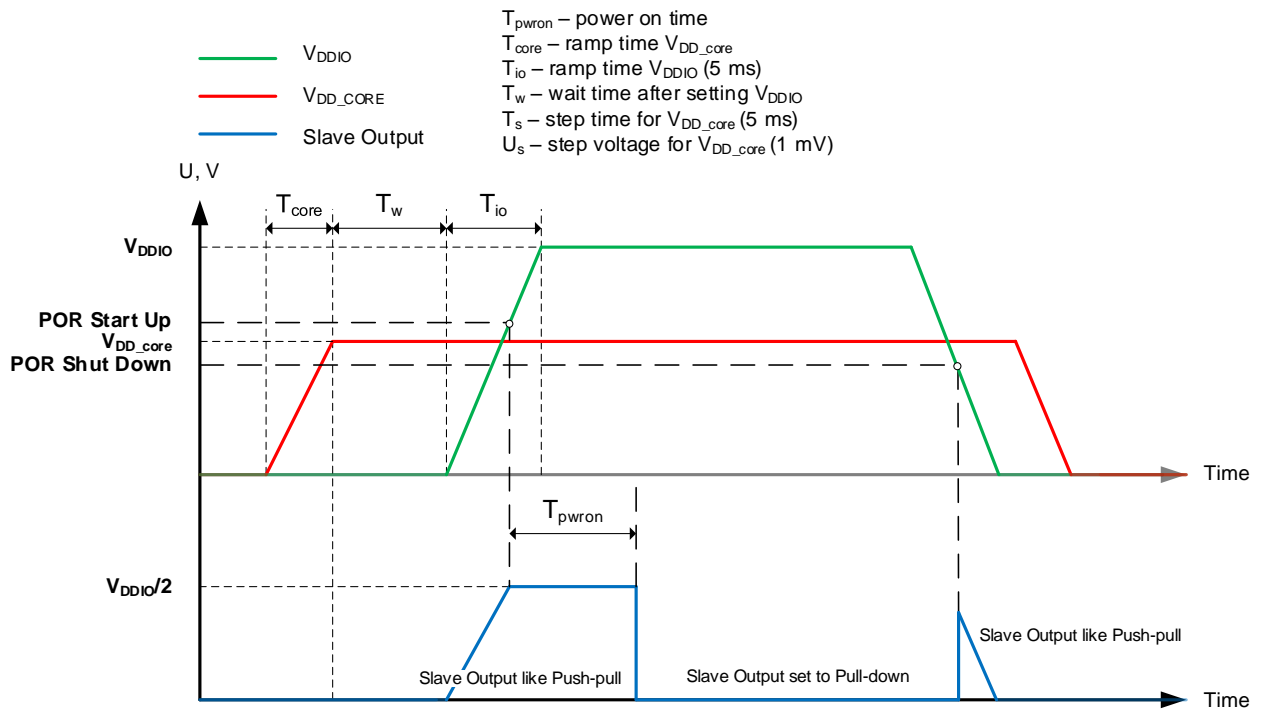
$V_{DDIO}$

$V_{DD\_CORE}$

Slave Output

$T_{pwron}$ – power on time
$T_{core}$ – ramp time $V_{DD\_core}$
$T_{io}$ – ramp time $V_{DDIO}$ (5 ms)
$T_{w}$ – wait time after setting $V_{DDIO}$
$T_{s}$ – step time for $V_{DD\_core}$ (5 ms)
$U_{s}$ – step voltage for $V_{DD\_core}$ (1 mV)

U, V

$T_{core}$ $T_{w}$ $T_{io}$

$V_{DDIO}$

POR Start Up

$V_{DD\_core}$

POR Shut Down

Time

$T_{pwron}$

$V_{DDIO}/2$

Slave Output like Push-pull

Slave Output set to Pull-down

Slave Output like Push-pull

Time